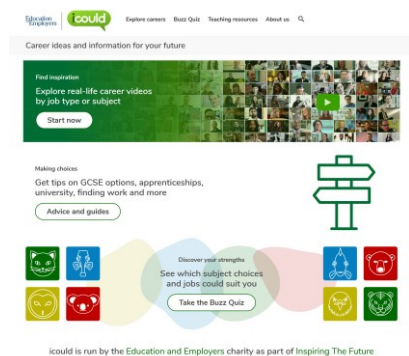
Education and Employers | icould | Explore careers | Buzz Quiz | Teaching resources | About us

Career ideas and information for your future

Find inspiration

Explore real-life career videos by job type or subject

Start now

Making choices

Get tips on GCSE options, apprenticeships, university, finding work and more

Advice and guides

Discover your strengths

See which subject choices and jobs could suit you

Take the Buzz Quiz

icould is run by the Education and Employers charity as part of Inspiring The Future